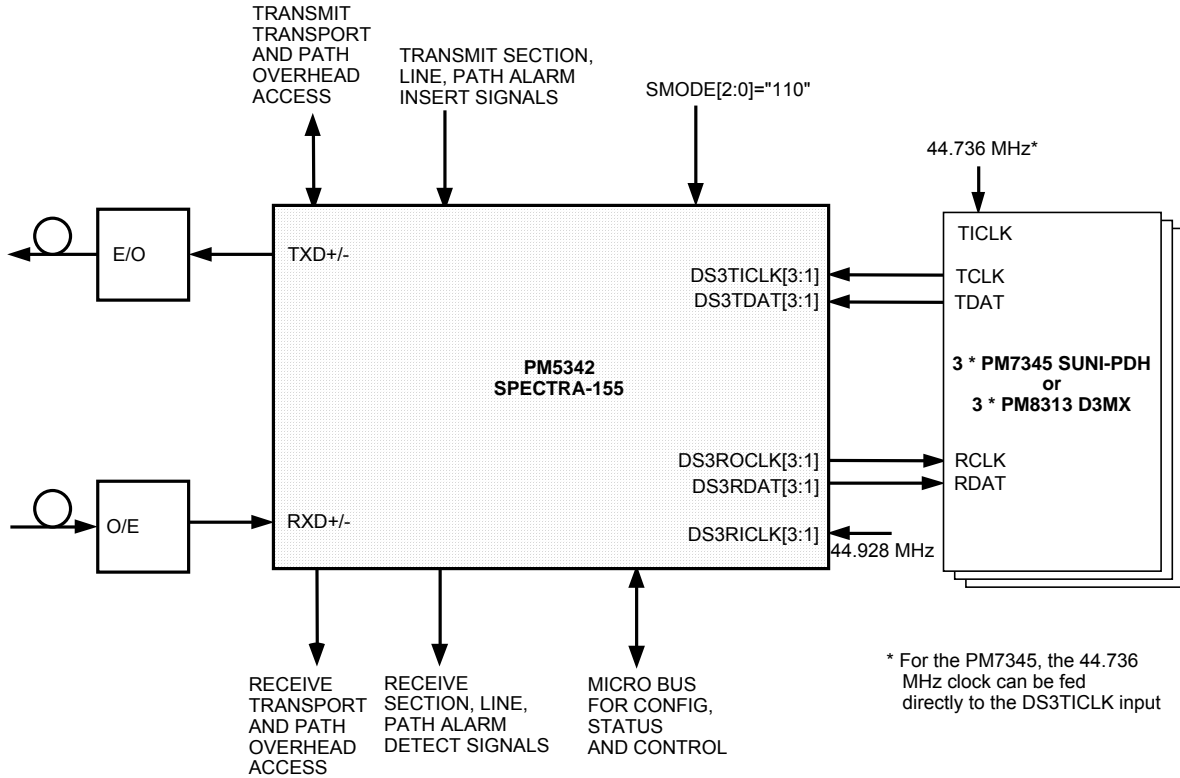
TRANSMIT TRANSPORT AND PATH OVERHEAD ACCESS

TRANSMIT SECTION, LINE, PATH ALARM INSERT SIGNALS

SMODE[2:0]="110"

44.736 MHz*

E/O

TXD+/-

TICLK

DS3TICLK[3:1]

TCLK

DS3TDAT[3:1]

TDAT

PM5342
SPECTRA-155

3 * PM7345 SUNI-PDH
or
3 * PM8313 D3MX

DS3ROCLK[3:1]

RCLK

DS3RDAT[3:1]

RDAT

O/E

RXD+/-

DS3RICLK[3:1]

44.928 MHz

* For the PM7345, the 44.736 MHz clock can be fed directly to the DS3TICLK input

RECEIVE TRANSPORT AND PATH OVERHEAD ACCESS

RECEIVE SECTION, LINE, PATH ALARM DETECT SIGNALS

MICRO BUS FOR CONFIG, STATUS AND CONTROL